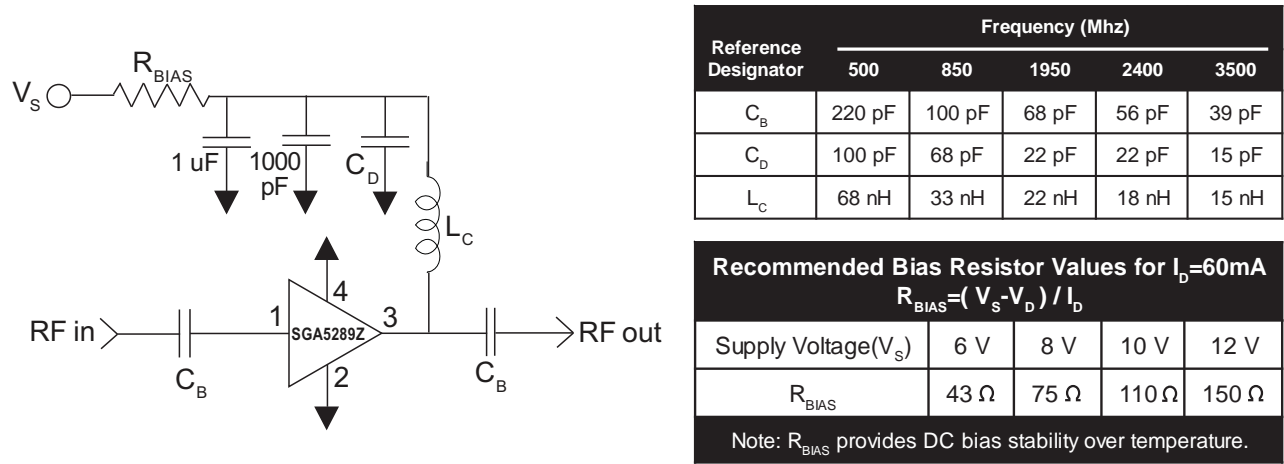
$V_S$ $R_{BIAS}$

1 uF 1000 pF $C_D$ $L_C$

4

RF in 1 SGA5289Z 3 RF out

$C_B$ 2 $C_B$

| Reference Designator | Frequency (Mhz) 500 | 850 | 1950 | 2400 | 3500 |
|---|---|---|---|---|---|
| $C_B$ | 220 pF | 100 pF | 68 pF | 56 pF | 39 pF |
| $C_D$ | 100 pF | 68 pF | 22 pF | 22 pF | 15 pF |
| $L_C$ | 68 nH | 33 nH | 22 nH | 18 nH | 15 nH |

Recommended Bias Resistor Values for $I_D$=60mA
$R_{BIAS}$=( $V_S$-$V_D$ ) / $I_D$

| Supply Voltage($V_S$) | 6 V | 8 V | 10 V | 12 V |
|---|---|---|---|---|
| $R_{BIAS}$ | 43 Ω | 75 Ω | 110 Ω | 150 Ω |

Note: $R_{BIAS}$ provides DC bias stability over temperature.